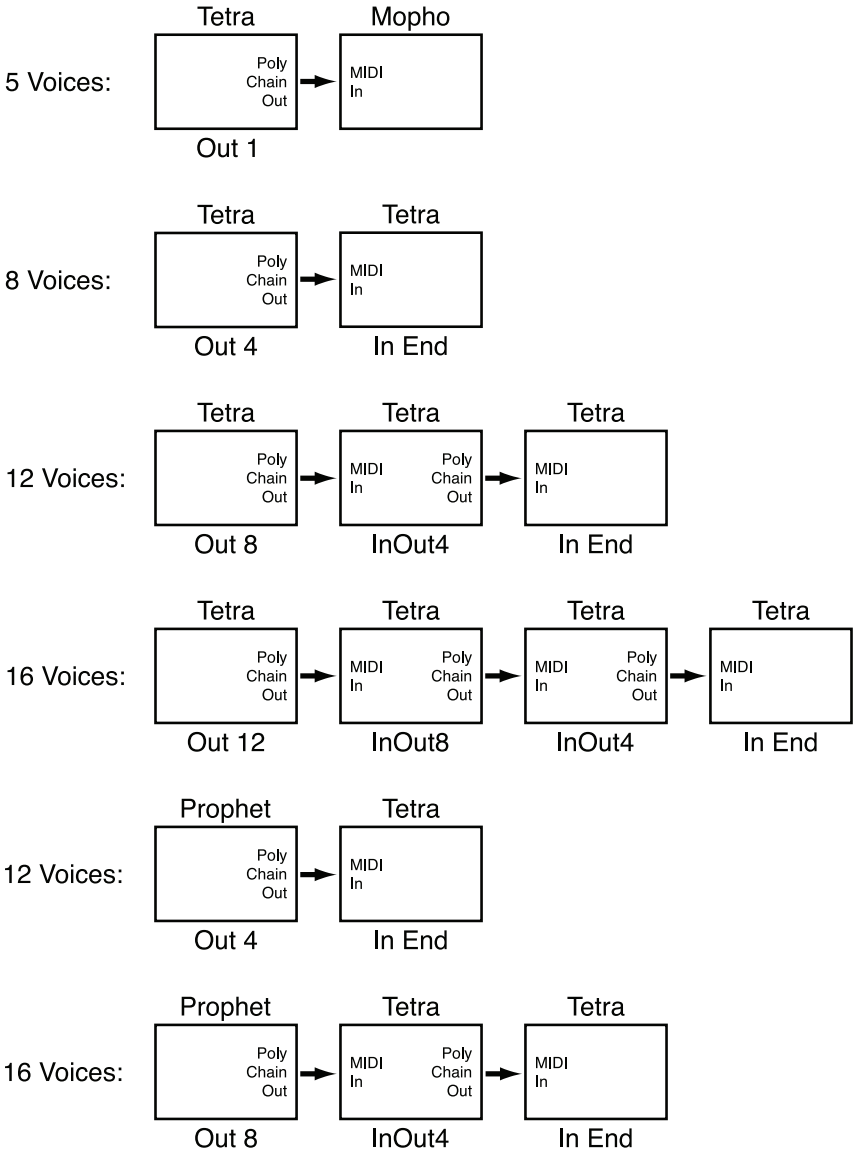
5 Voices:
Tetra
Poly Chain Out
Out 1
Mopho
MIDI In

8 Voices:
Tetra
Poly Chain Out
Out 4
Tetra
MIDI In
In End

12 Voices:
Tetra
Poly Chain Out
Out 8
Tetra
MIDI In
Poly Chain Out
InOut4
Tetra
MIDI In
In End

16 Voices:
Tetra
Poly Chain Out
Out 12
Tetra
MIDI In
Poly Chain Out
InOut8
Tetra
MIDI In
Poly Chain Out
InOut4
Tetra
MIDI In
In End

12 Voices:
Prophet
Poly Chain Out
Out 4
Tetra
MIDI In
In End

16 Voices:
Prophet
Poly Chain Out
Out 8
Tetra
MIDI In
Poly Chain Out
InOut4
Tetra
MIDI In
In End